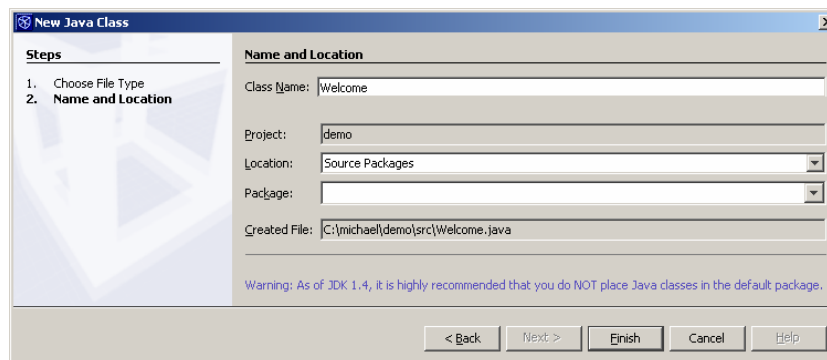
New Java Class

Steps

1. Choose File Type
2. Name and Location

Name and Location

Class Name: Welcome

Project: demo

Location: Source Packages

Package:

Created File: C:\michael\demo\src\Welcome.java

Warning: As of JDK 1.4, it is highly recommended that you do NOT place Java classes in the default package.

< Back | Next > | Finish | Cancel | Help